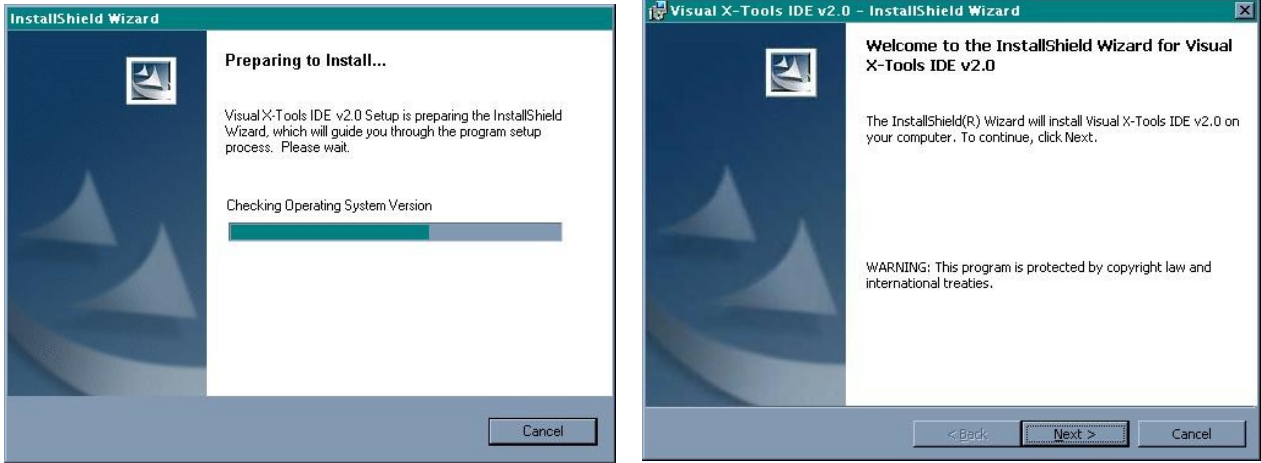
InstallShield Wizard

Preparing to Install...

Visual X-Tools IDE v2.0 Setup is preparing the InstallShield Wizard, which will guide you through the program setup process. Please wait.

Checking Operating System Version

Cancel

Visual X-Tools IDE v2.0 - InstallShield Wizard

Welcome to the InstallShield Wizard for Visual X-Tools IDE v2.0

The InstallShield(R) Wizard will install Visual X-Tools IDE v2.0 on your computer. To continue, click Next.

WARNING: This program is protected by copyright law and international treaties.

< Back

Next >

Cancel